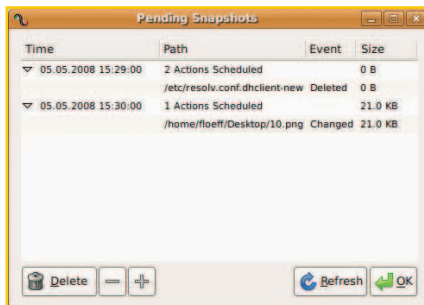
Pending Snapshots

| Time | Path | Event | Size |
|---|---|---|---|
| 05.05.2008 15:29:00 | 2 Actions Scheduled | | 0 B |
| | /etc/resolv.conf.dhclient-new | Deleted | 0 B |
| 05.05.2008 15:30:00 | 1 Actions Scheduled | | 21.0 KB |
| | /home/floeff/Desktop/10.png | Changed | 21.0 KB |

Delete

Refresh

OK